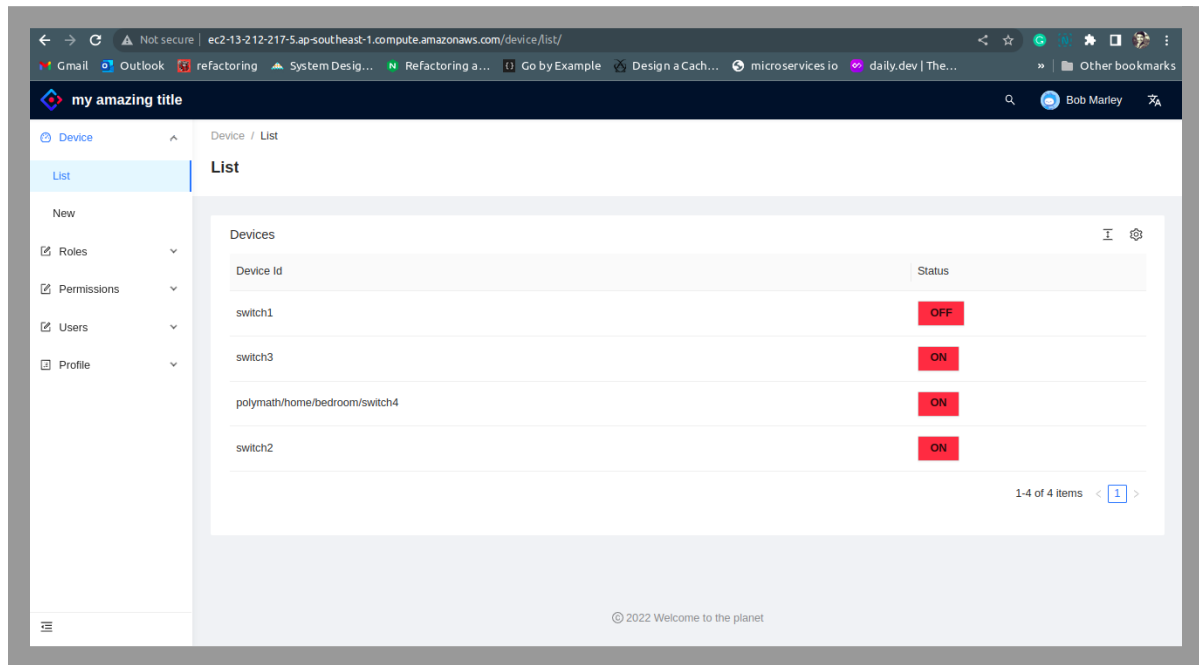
Not secure | ec2-13-212-217-5.ap-southeast-1.compute.amazonaws.com/device/list/

Gmail Outlook refactoring System Desig... Refactoring a... Go by Example Design a Cach... microservices io daily.dev | The... » Other bookmarks

my amazing title

Bob Marley

Device
List
New
Roles
Permissions
Users
Profile

Device / List

List

Devices

| Device Id | Status |
|---|---|
| switch1 | OFF |
| switch3 | ON |
| polymath/home/bedroom/switch4 | ON |
| switch2 | ON |

1-4 of 4 items < 1 >

© 2022 Welcome to the planet